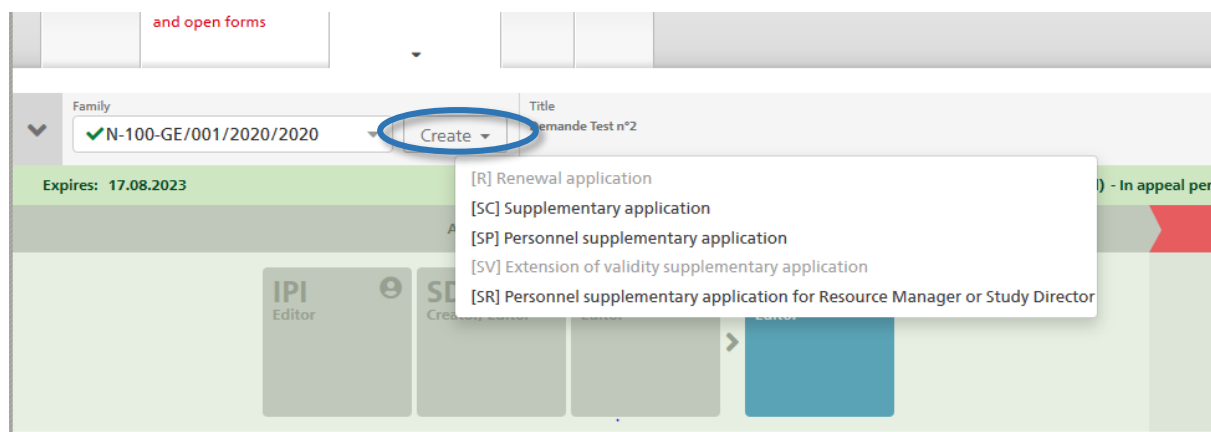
and open forms

Family
N-100-GE/001/2020/2020
Create
Title
Demande Test n°2

Expires: 17.08.2023
l) - In appeal per

[R] Renewal application
[SC] Supplementary application
[SP] Personnel supplementary application
[SV] Extension of validity supplementary application
[SR] Personnel supplementary application for Resource Manager or Study Director

A

IPI
Editor
SD
Creator, Editor
Editor
Editor